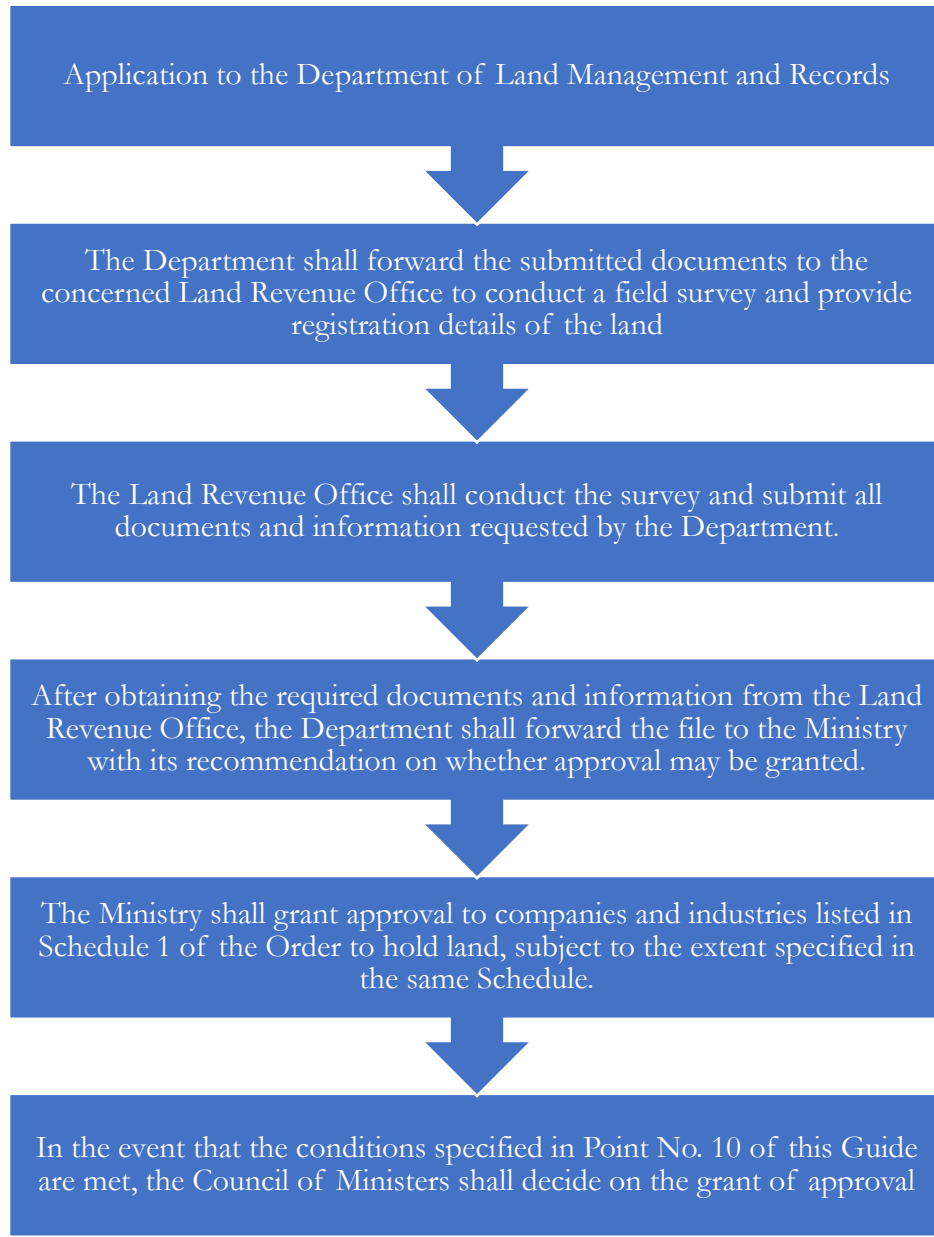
Application to the Department of Land Management and Records

The Department shall forward the submitted documents to the concerned Land Revenue Office to conduct a field survey and provide registration details of the land

The Land Revenue Office shall conduct the survey and submit all documents and information requested by the Department.

After obtaining the required documents and information from the Land Revenue Office, the Department shall forward the file to the Ministry with its recommendation on whether approval may be granted.

The Ministry shall grant approval to companies and industries listed in Schedule 1 of the Order to hold land, subject to the extent specified in the same Schedule.

In the event that the conditions specified in Point No. 10 of this Guide are met, the Council of Ministers shall decide on the grant of approval